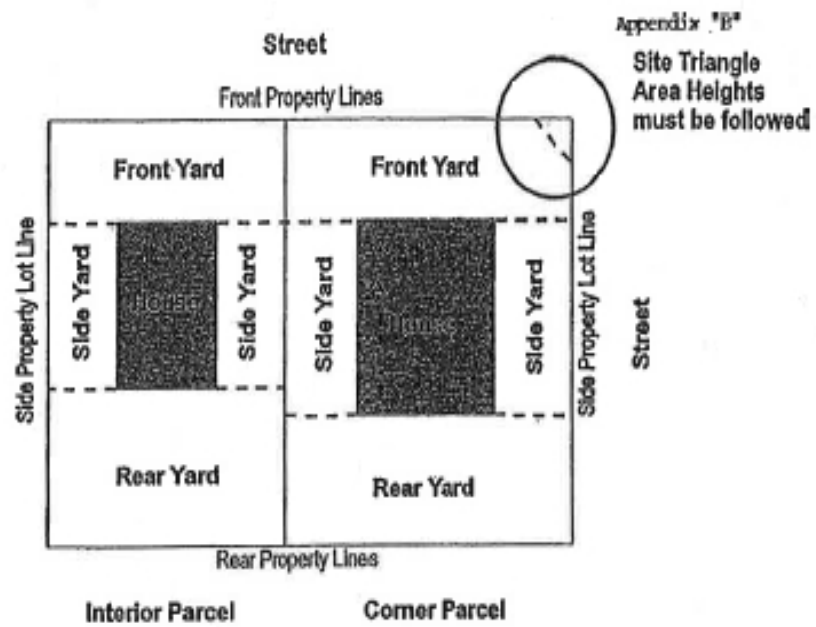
Appendix "B"

Street

Site Triangle Area Heights must be followed

Front Property Lines

Front Yard

Front Yard

Side Property Lot Line

Side Yard

House

Side Yard

Side Yard

House

Side Yard

Side Property Lot Line

Street

Rear Yard

Rear Yard

Rear Property Lines

Interior Parcel

Corner Parcel